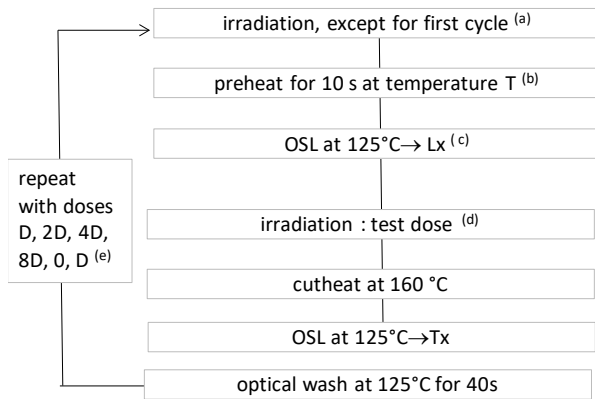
irradiation, except for first cycle $^{(a)}$

preheat for 10 s at temperature T $^{(b)}$

OSL at 125°C→ Lx $^{(c)}$

irradiation : test dose $^{(d)}$

cutheat at 160 °C

OSL at 125°C→Tx

optical wash at 125°C for 40s

repeat with doses D, 2D, 4D, 8D, 0, D $^{(e)}$